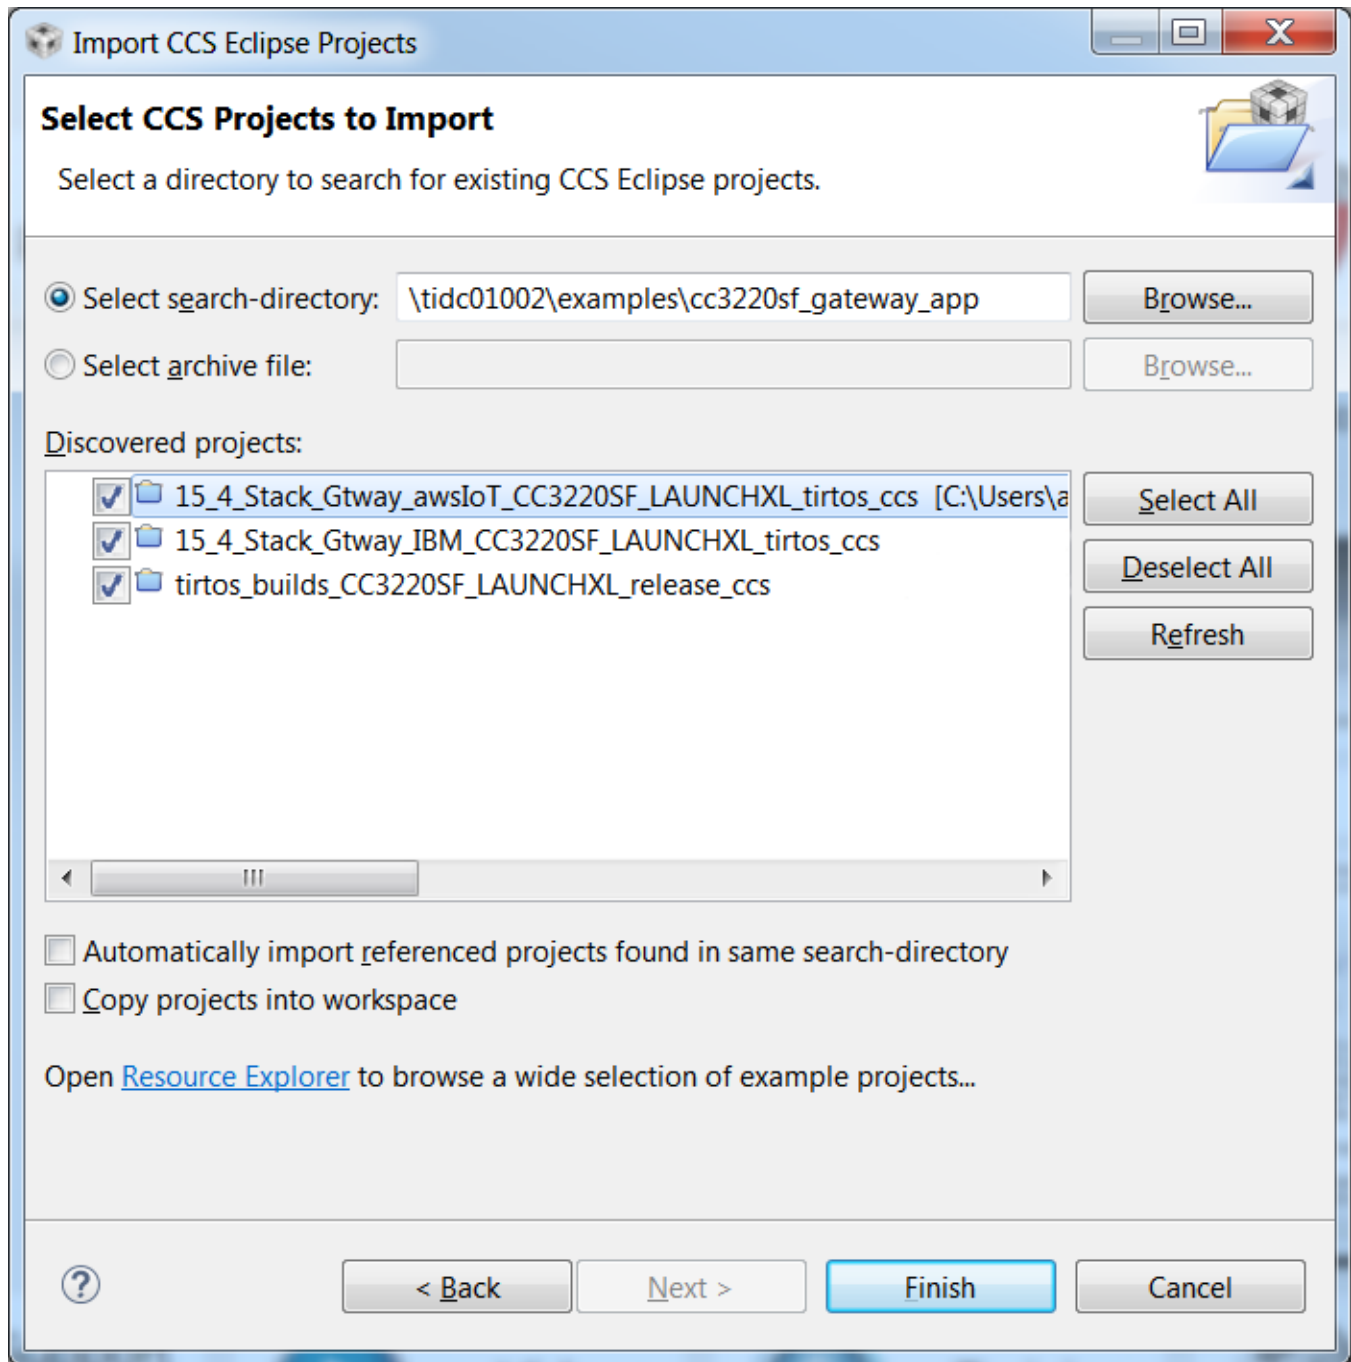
Import CCS Eclipse Projects

Select CCS Projects to Import

Select a directory to search for existing CCS Eclipse projects.

Select search-directory: \tidc01002\examples\cc3220sf_gateway_app Browse...

Select archive file: Browse...

Discovered projects:

15_4_Stack_Gtway_awsIoT_CC3220SF_LAUNCHXL_tirtos_ccs [C:\Users\a

15_4_Stack_Gtway_IBM_CC3220SF_LAUNCHXL_tirtos_ccs

tirtos_builds_CC3220SF_LAUNCHXL_release_ccs

Select All

Deselect All

Refresh

Automatically import referenced projects found in same search-directory

Copy projects into workspace

Open Resource Explorer to browse a wide selection of example projects...

< Back Next > Finish Cancel